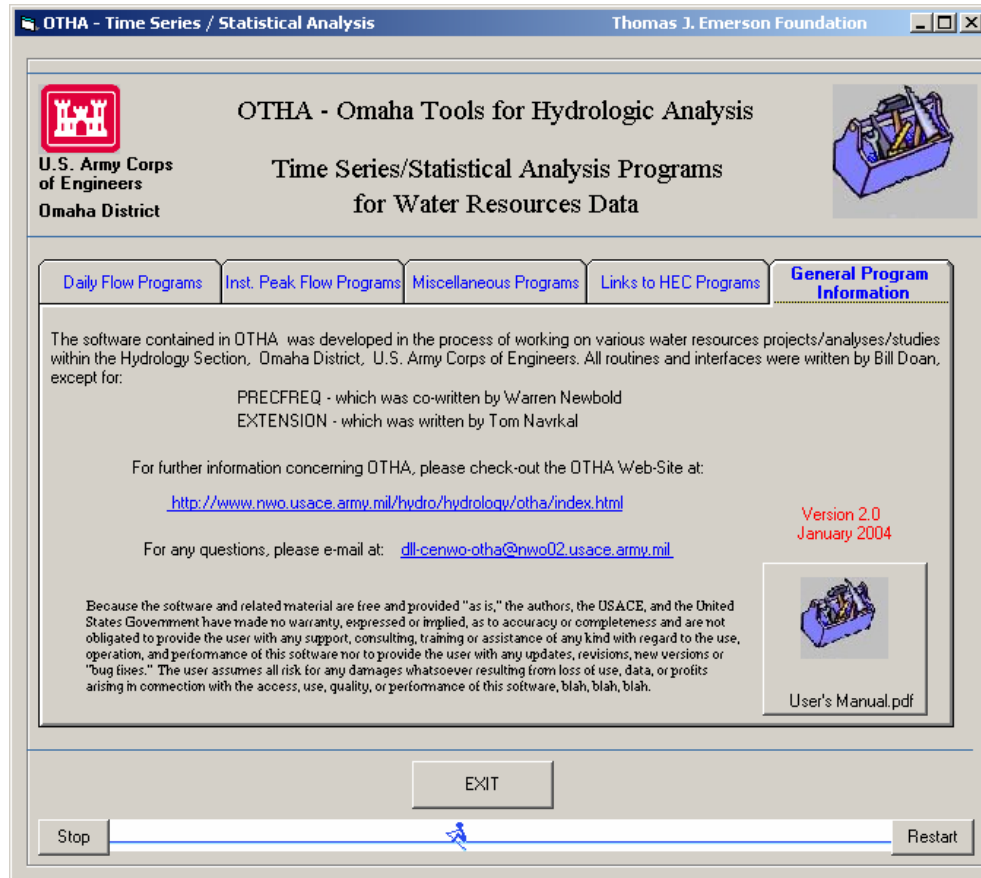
OTHA - Time Series / Statistical Analysis Thomas J. Emerson Foundation

U.S. Army Corps of Engineers
Omaha District

OTHA - Omaha Tools for Hydrologic Analysis

Time Series/Statistical Analysis Programs for Water Resources Data

Daily Flow Programs | Inst. Peak Flow Programs | Miscellaneous Programs | Links to HEC Programs | General Program Information

The software contained in OTHA was developed in the process of working on various water resources projects/analyses/studies within the Hydrology Section, Omaha District, U.S. Army Corps of Engineers. All routines and interfaces were written by Bill Doan, except for:

PRECFREQ - which was co-written by Warren Newbold
EXTENSION - which was written by Tom Navrkal

For further information concerning OTHA, please check-out the OTHA Web-Site at:

http://www.nwo.usace.army.mil/hydro/hydrology/otha/index.html

Version 2.0
January 2004

For any questions, please e-mail at: dll-cenwo-otha@nwo02.usace.army.mil

Because the software and related material are free and provided "as is," the authors, the USACE, and the United States Government have made no warranty, expressed or implied, as to accuracy or completeness and are not obligated to provide the user with any support, consulting, training or assistance of any kind with regard to the use, operation, and performance of this software nor to provide the user with any updates, revisions, new versions or "bug fixes." The user assumes all risk for any damages whatsoever resulting from loss of use, data, or profits arising in connection with the access, use, quality, or performance of this software, blah, blah, blah.

User's Manual.pdf

EXIT

Stop

Restart